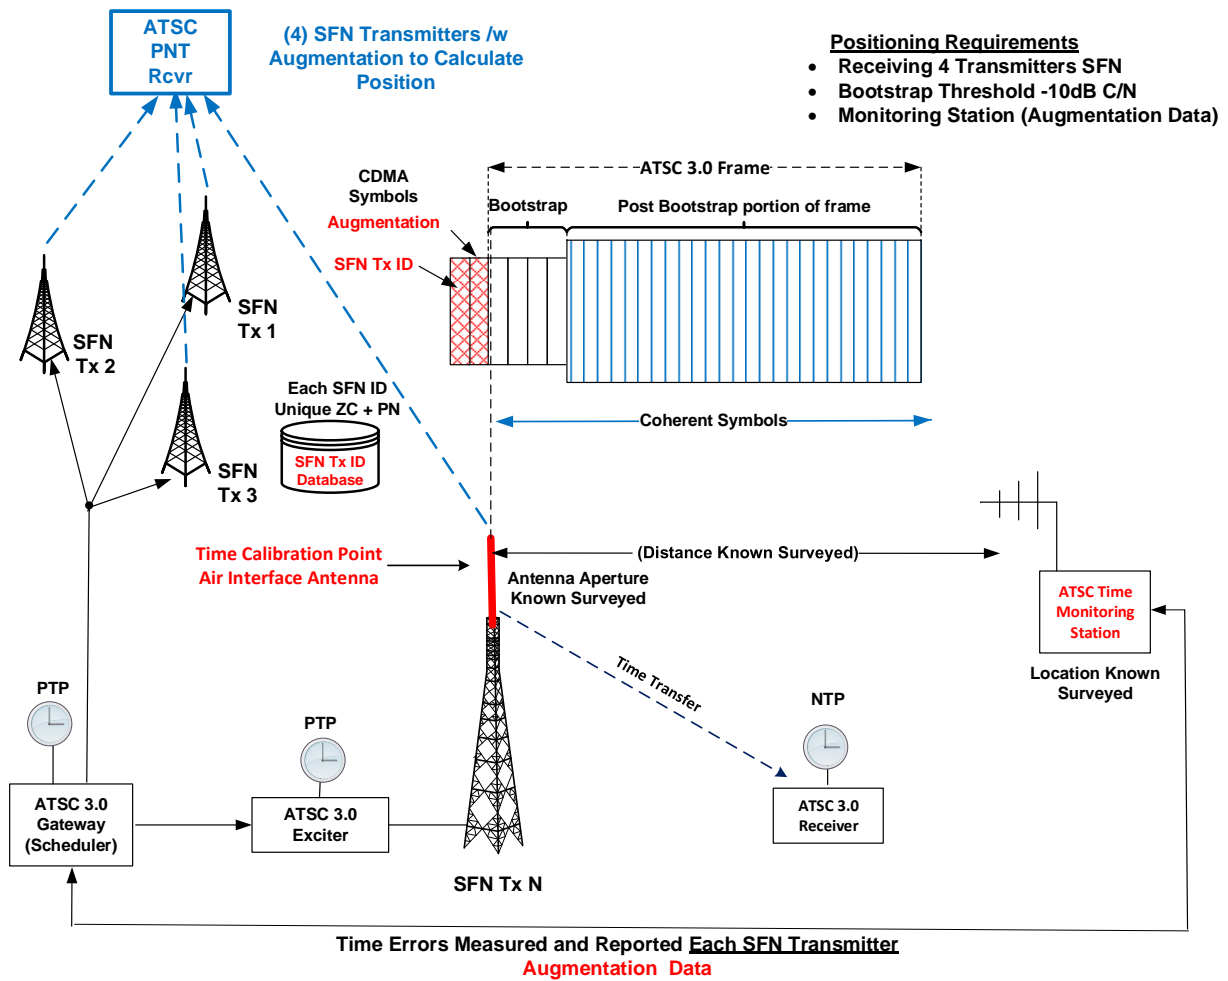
ATSC PNT Rcvr

(4) SFN Transmitters /w Augmentation to Calculate Position

Positioning Requirements
• Receiving 4 Transmitters SFN
• Bootstrap Threshold -10dB C/N
• Monitoring Station (Augmentation Data)

ATSC 3.0 Frame

CDMA Symbols
Augmentation

Bootstrap

Post Bootstrap portion of frame

SFN Tx ID

SFN Tx 1

SFN Tx 2

SFN Tx 3

Each SFN ID Unique ZC + PN

SFN Tx ID Database

Coherent Symbols

Time Calibration Point
Air Interface Antenna

(Distance Known Surveyed)

Antenna Aperture Known Surveyed

ATSC Time Monitoring Station

Location Known Surveyed

Time Transfer

PTP

PTP

NTP

ATSC 3.0 Gateway (Scheduler)

ATSC 3.0 Exciter

ATSC 3.0 Receiver

SFN Tx N

Time Errors Measured and Reported Each SFN Transmitter
Augmentation Data